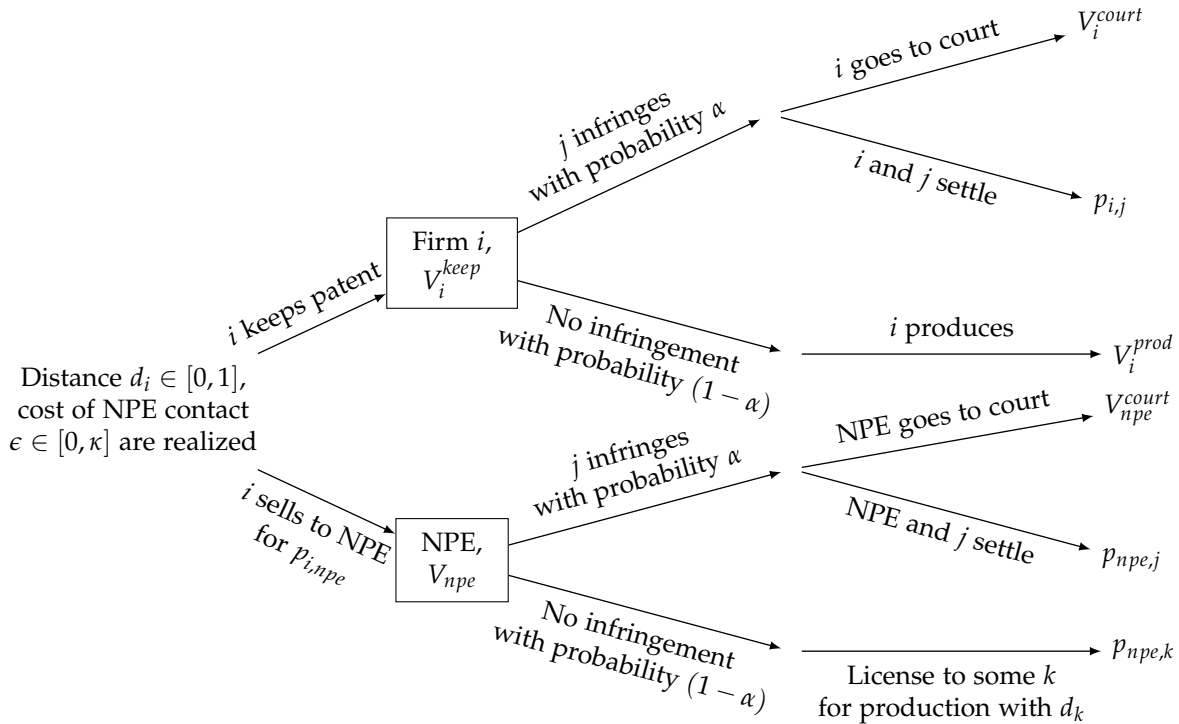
Distance $d_i \in [0,1]$, cost of NPE contact $\epsilon \in [0,\kappa]$ are realized

$i$ keeps patent

Firm $i$, $V_i^{keep}$

$j$ infringes with probability $\alpha$

$i$ goes to court

$V_i^{court}$

$i$ and $j$ settle

$p_{i,j}$

No infringement with probability $(1-\alpha)$

$i$ produces

$V_i^{prod}$

$i$ sells to NPE for $p_{i,npe}$

NPE, $V_{npe}$

$j$ infringes with probability $\alpha$

NPE goes to court

$V_{npe}^{court}$

NPE and $j$ settle

$p_{npe,j}$

No infringement with probability $(1-\alpha)$

License to some $k$ for production with $d_k$

$p_{npe,k}$